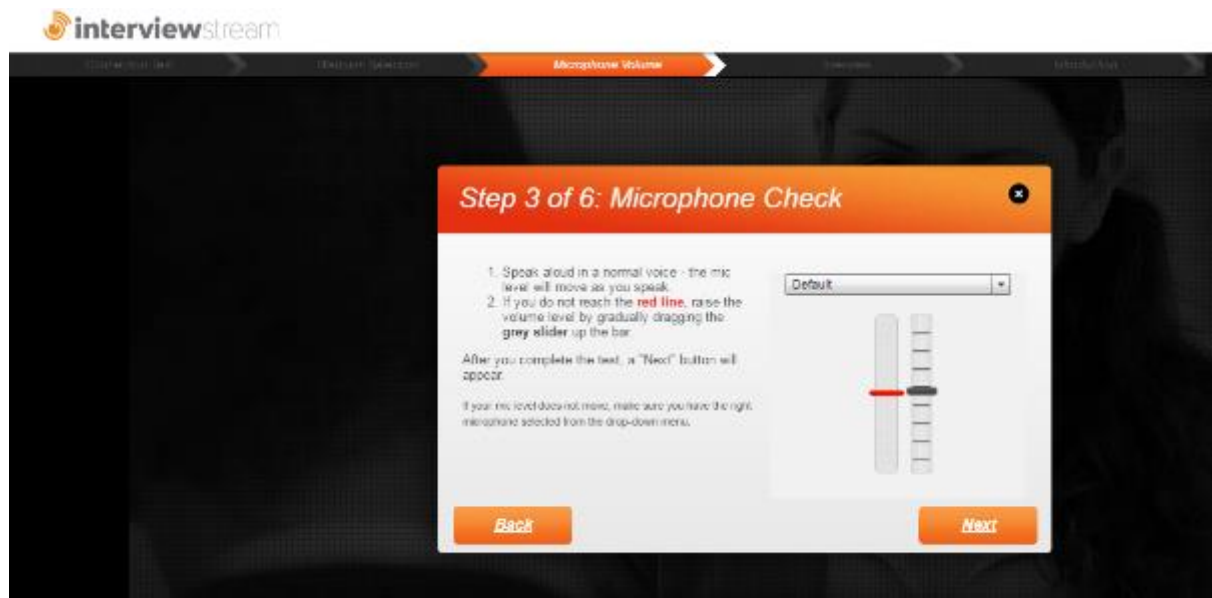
interviewstream

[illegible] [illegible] Microphone Volume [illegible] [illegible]

Step 3 of 6: Microphone Check

1. Speak aloud in a normal voice - the mic level will move as you speak.
2. If you do not reach the red line, raise the volume level by gradually dragging the grey slider up the bar.

After you complete the test, a "Next" button will appear.

If your mic level does not move, make sure you have the right microphone selected from the drop-down menu.

Default

Back

Next